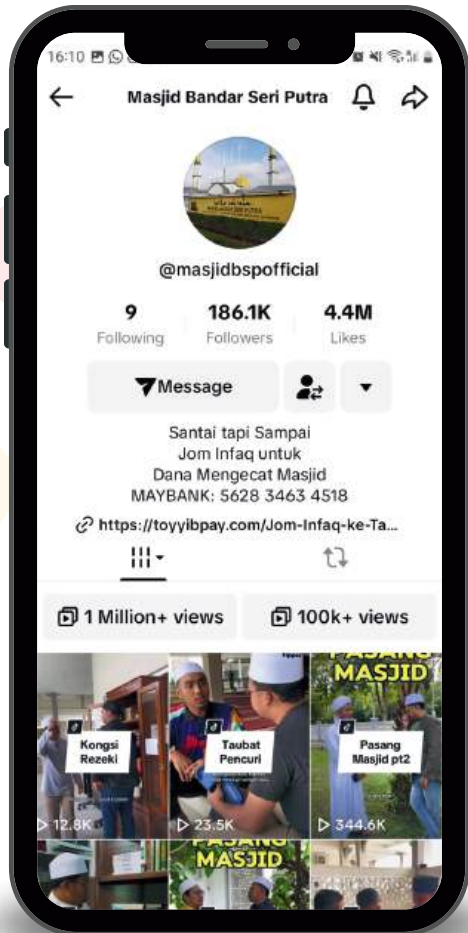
16:10

Masjid Bandar Seri Putra

@masjidbspofficial

9
Following

186.1K
Followers

4.4M
Likes

Message

Santai tapi Sampai
Jom Infaq untuk
Dana Mengecat Masjid
MAYBANK: 5628 3463 4518

https://toyyibpay.com/Jom-Infaq-ke-Ta...

1 Million+ views

100k+ views

Kongsi Rezeki

12.8K

Taubat Pencuri

23.5K

PASANG MASJID

Pasang Masjid pt2

344.6K

PASANG MASJID